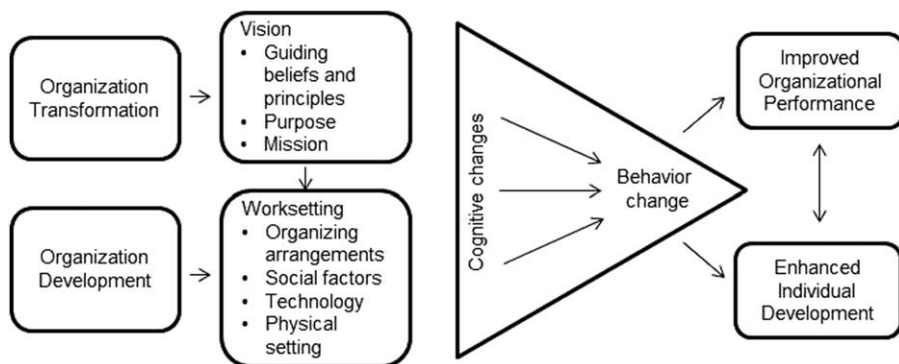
Organization Transformation

Vision
- Guiding beliefs and principles
- Purpose
- Mission

Organization Development

Worksetting
- Organizing arrangements
- Social factors
- Technology
- Physical setting

Cognitive changes

Behavior change

Improved Organizational Performance

Enhanced Individual Development